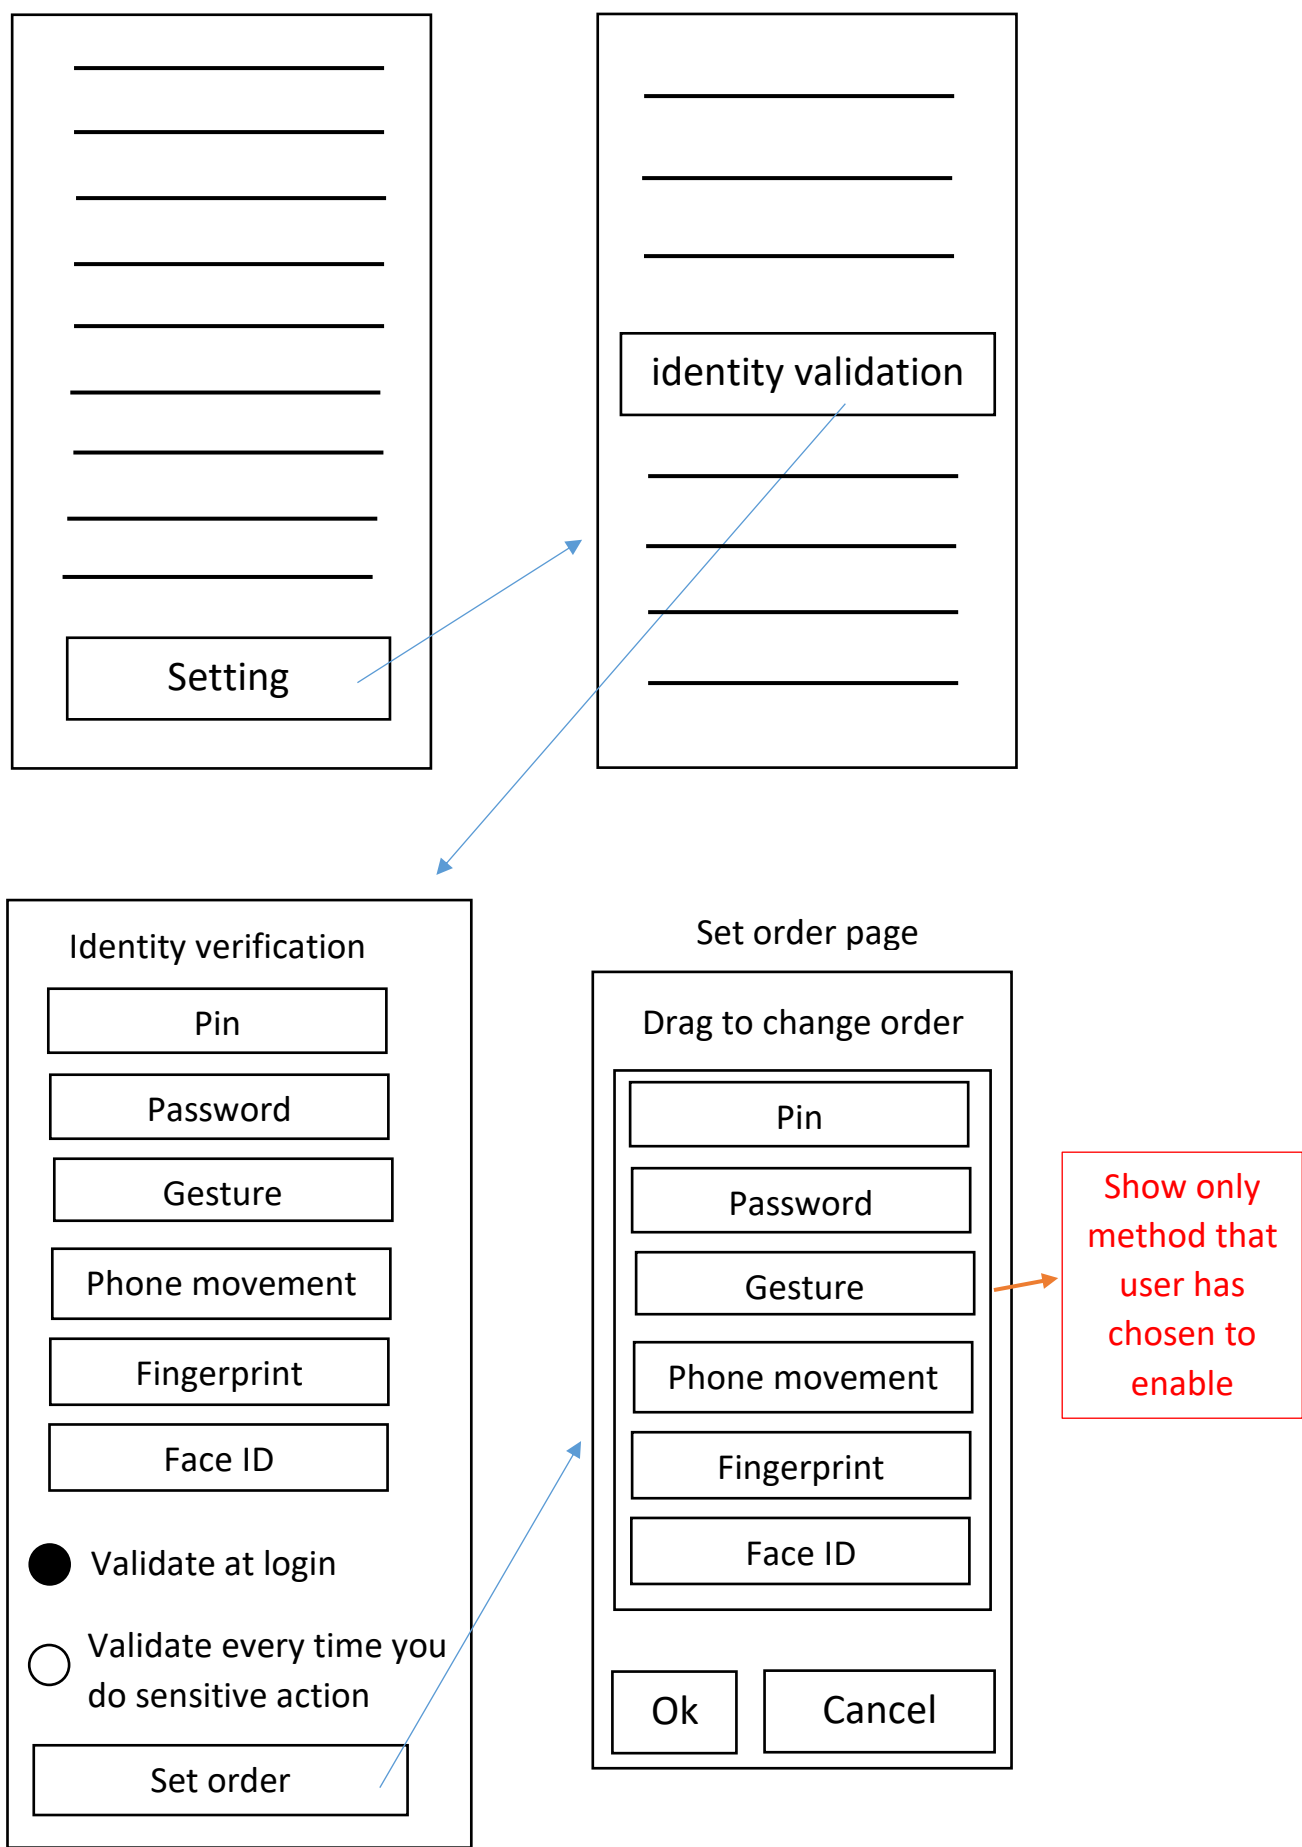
Setting

identity validation

Identity verification

Pin

Password

Gesture

Phone movement

Fingerprint

Face ID

Validate at login

Validate every time you do sensitive action

Set order

Set order page

Drag to change order

Pin

Password

Gesture

Phone movement

Fingerprint

Face ID

Ok

Cancel

Show only method that user has chosen to enable